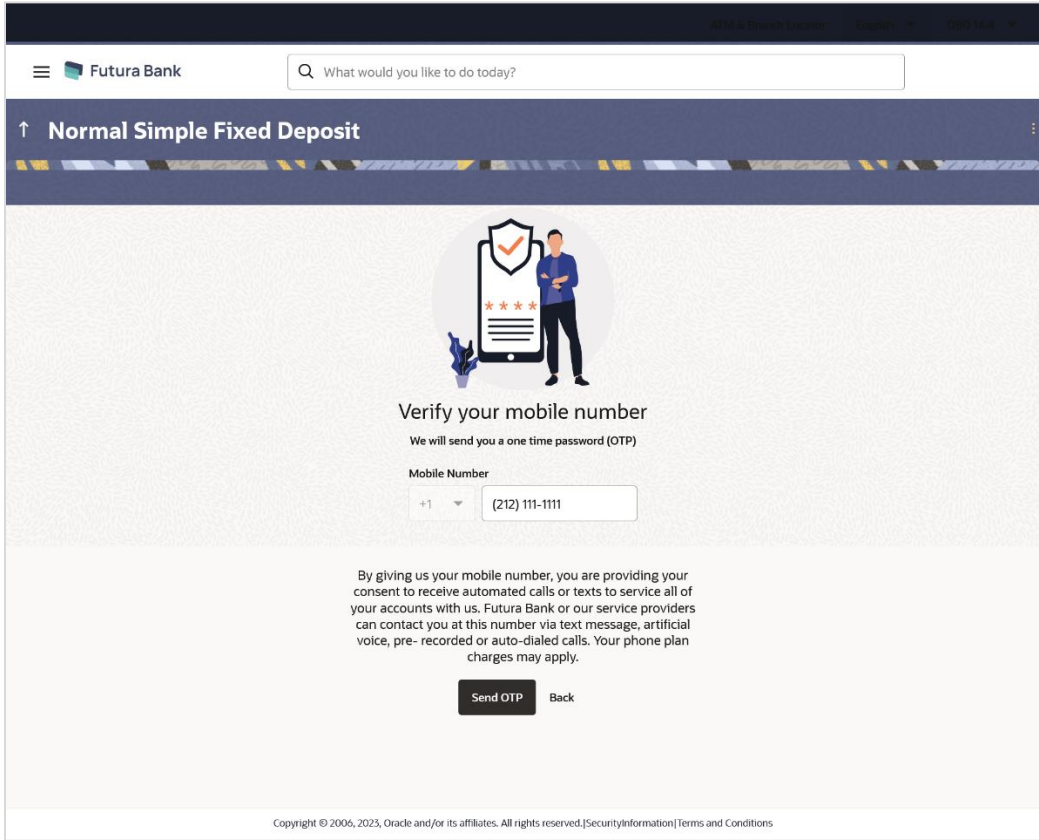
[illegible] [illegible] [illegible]

Futura Bank

What would you like to do today?

↑ Normal Simple Fixed Deposit

Verify your mobile number

We will send you a one time password (OTP)

Mobile Number

+1

(212) 111-1111

By giving us your mobile number, you are providing your consent to receive automated calls or texts to service all of your accounts with us. Futura Bank or our service providers can contact you at this number via text message, artificial voice, pre- recorded or auto-dialed calls. Your phone plan charges may apply.

Send OTP

Back

Copyright © 2006, 2023, Oracle and/or its affiliates. All rights reserved.|SecurityInformation|Terms and Conditions